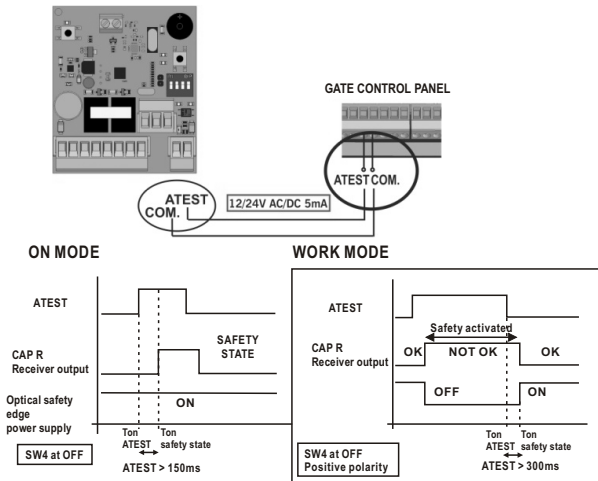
GATE CONTROL PANEL

ATEST COM.

ATEST
COM.

12/24V AC/DC 5mA

ON MODE

ATEST

CAP R
Receiver output

SAFETY
STATE

Optical safety
edge
power supply

ON

Ton
ATEST

Ton
safety state

SW4 at OFF

ATEST > 150ms

WORK MODE

ATEST

Safety activated

CAP R
Receiver output

OK

NOT OK

OK

OFF

ON

Ton
ATEST

Ton
safety state

SW4 at OFF
Positive polarity

ATEST > 300ms